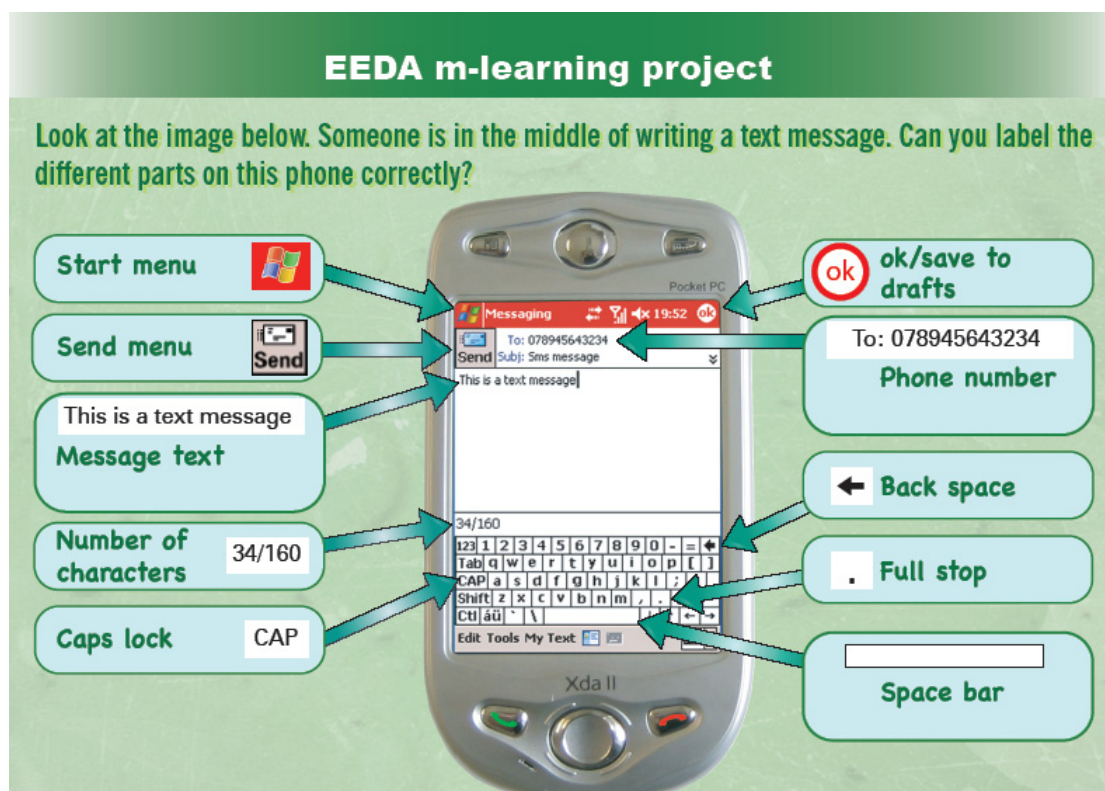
EEDA m-learning project

Look at the image below. Someone is in the middle of writing a text message. Can you label the different parts on this phone correctly?

Start menu

Send menu

Send

This is a text message

Message text

Number of characters

34/160

Caps lock

CAP

ok

ok/save to drafts

To: 078945643234

Phone number

Back space

Full stop

Space bar

Pocket PC

Messaging

19:52

To: 078945643234

Subj: Sms message

This is a text message

34/160

123 1 2 3 4 5 6 7 8 9 0 - =

Tab q w e r t y u i o p [ ]

CAP a s d f g h j k l ; '

Shift z x c v b n m , . /

Ctl áü ` \

Edit Tools My Text

Xda II